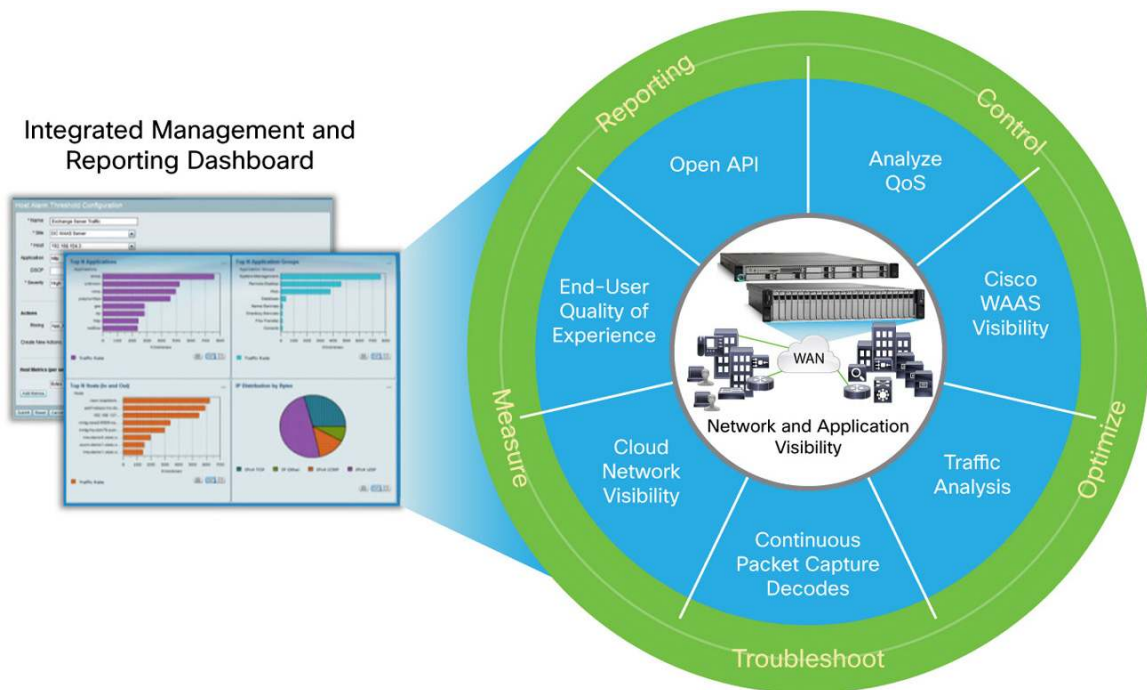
Integrated Management and Reporting Dashboard

Host Alarm Threshold Configuration

Top N Applications

Top N Application Groups

Top N Hosts (In and Out)

IP Distribution by Bytes

Reporting

Control

Optimize

Troubleshoot

Measure

Open API

Analyze QoS

Cisco WAAS Visibility

Traffic Analysis

Continuous Packet Capture Decodes

Cloud Network Visibility

End-User Quality of Experience

WAN

Network and Application Visibility